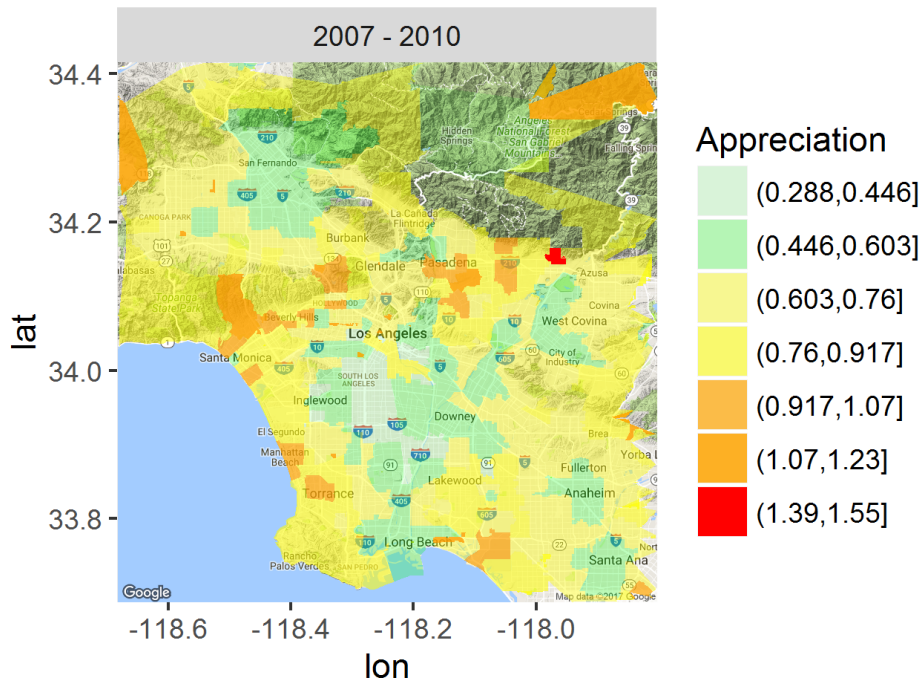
2007 - 2010

34.4
34.2
34.0
33.8

lat

San Fernando
Hidden Springs
Angeles National Forest
San Gabriel Mountains
Falling Springs
Canoga Park
La Cañada Flintridge
Burbank
Glendale
Pasadena
Azusa
Calabasas
Topanga State Park
Hollywood
Beverly Hills
Los Angeles
Covina
West Covina
Santa Monica
City of Industry
South Los Angeles
Inglewood
Downey
El Segundo
Manhattan Beach
Brea
Yorba Li
Fullerton
Torrance
Lakewood
Anaheim
Rancho Palos Verdes
San Pedro
Long Beach
Santa Ana
Google
Map data ©2017 Google

210
405
5
101
134
2
110
10
60
605
39
105
110
710
91
405
22
55

-118.6
-118.4
-118.2
-118.0

lon

Appreciation
(0.288,0.446]
(0.446,0.603]
(0.603,0.76]
(0.76,0.917]
(0.917,1.07]
(1.07,1.23]
(1.39,1.55]